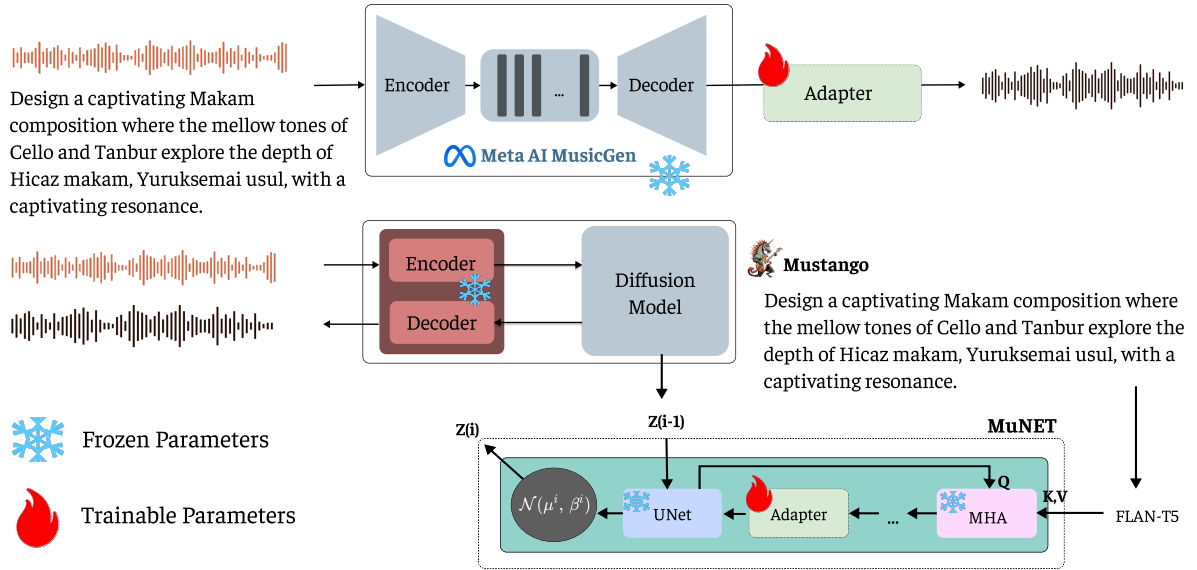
Design a captivating Makam composition where the mellow tones of Cello and Tanbur explore the depth of Hicaz makam, Yuruksemai usul, with a captivating resonance.

Encoder

...

Decoder

Meta AI MusicGen

Adapter

Encoder

Decoder

Diffusion Model

Mustango

Design a captivating Makam composition where the mellow tones of Cello and Tanbur explore the depth of Hicaz makam, Yuruksemai usul, with a captivating resonance.

Frozen Parameters

Trainable Parameters

Z(i)

Z(i-1)

MuNET

Q

K,V

$\mathcal{N}(\mu^i, \beta^i)$

UNet

Adapter

...

MHA

FLAN-T5